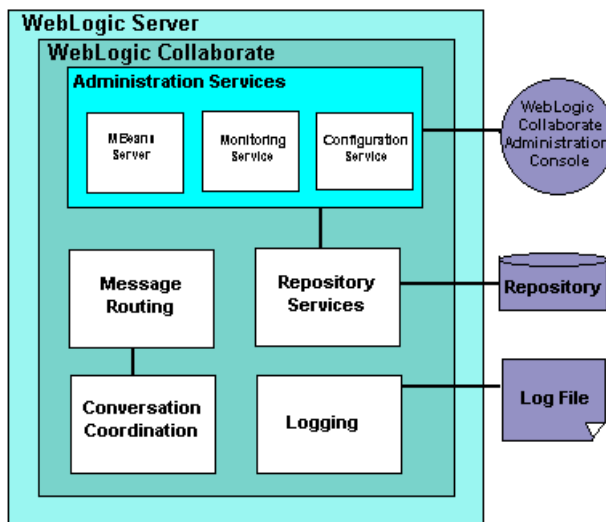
WebLogic Server

WebLogic Collaborate

Administration Services

MBeans Server

Monitoring Service

Configuration Service

WebLogic Collaborate Administration Console

Message Routing

Repository Services

Repository

Conversation Coordination

Logging

Log File